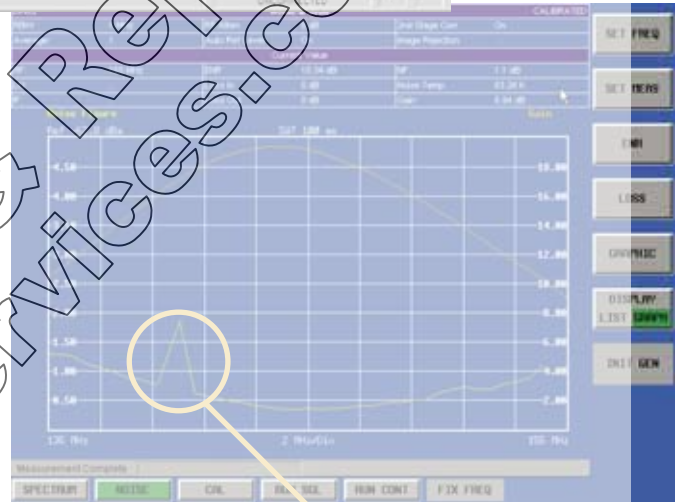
CALIBRATED

SET FREQ

SET MEAS

ENR

LOSS

GRAPHIC

DISPLAY
LIST GRAPH

INIT GEN

Measurement Complete

SPECTRUM

NOISE

CAL

RUN SGL

RUN CONT

FIX FREQ

4.50

4.00

1.50

1.00

0.50

18.00

16.00

14.00

12.00

10.00

8.00

6.00

4.00

2.00

136 MHz

2 MHz/Div

156 MHz